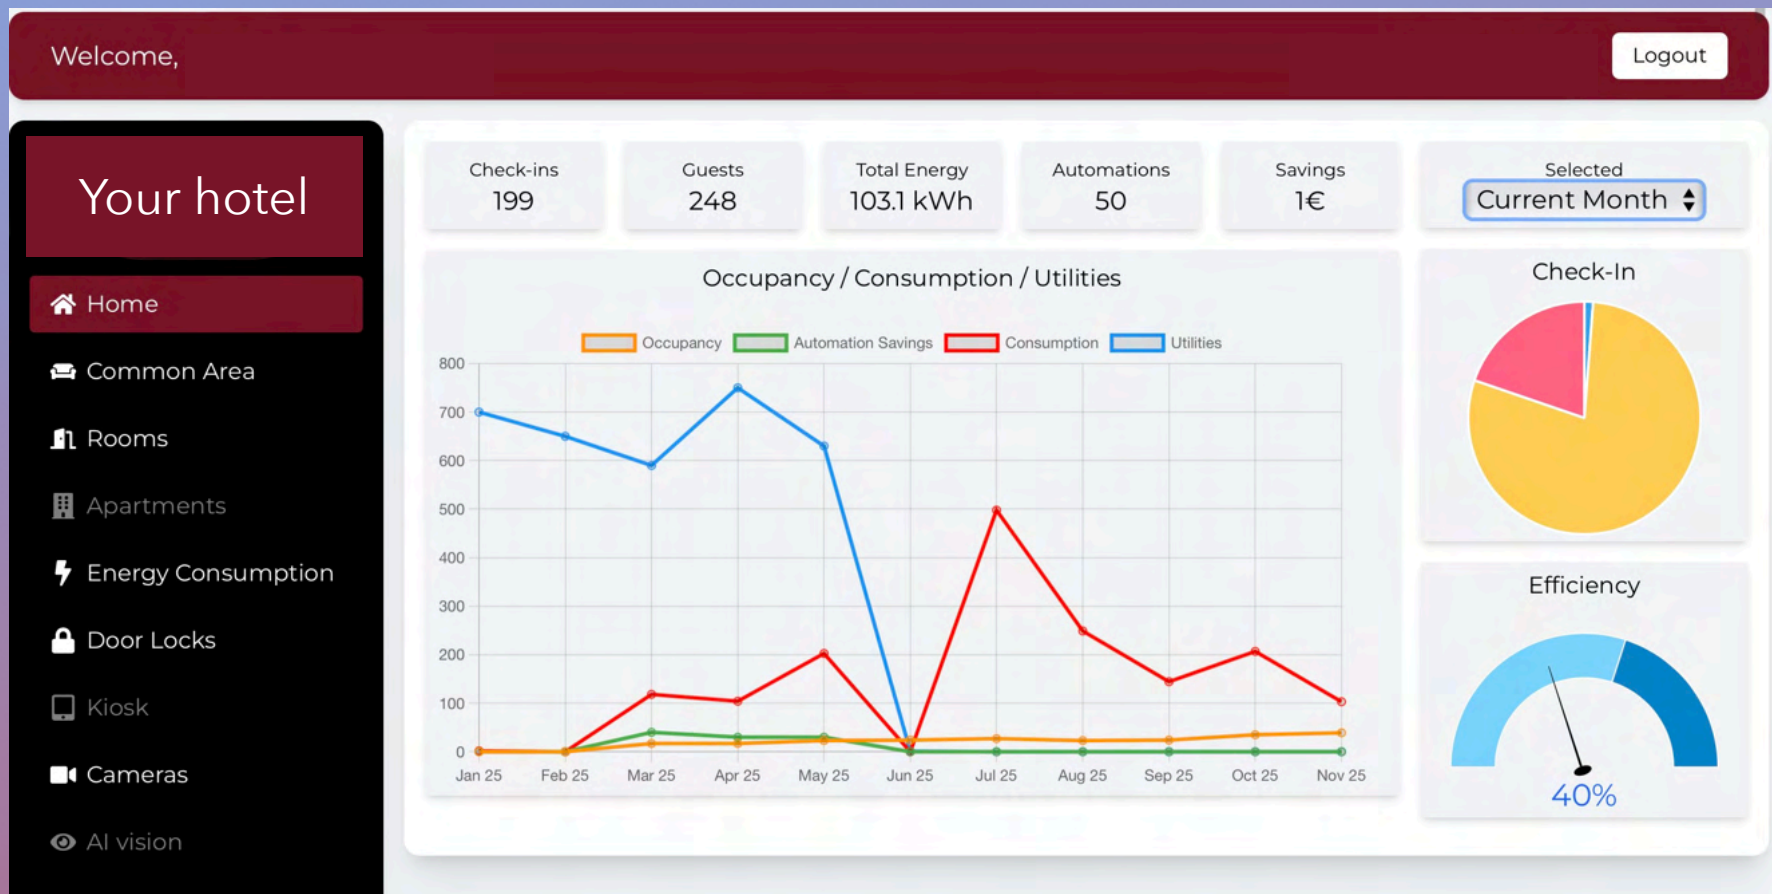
Welcome,

Logout

Your hotel

Home

Common Area

Rooms

Apartments

Energy Consumption

Door Locks

Kiosk

Cameras

AI vision

Check-ins
199

Guests
248

Total Energy
103.1 kWh

Automations
50

Savings
1€

Selected
Current Month

Occupancy / Consumption / Utilities

Occupancy Automation Savings Consumption Utilities

800
700
600
500
400
300
200
100
0

Jan 25 Feb 25 Mar 25 Apr 25 May 25 Jun 25 Jul 25 Aug 25 Sep 25 Oct 25 Nov 25

Check-In

Efficiency

40%